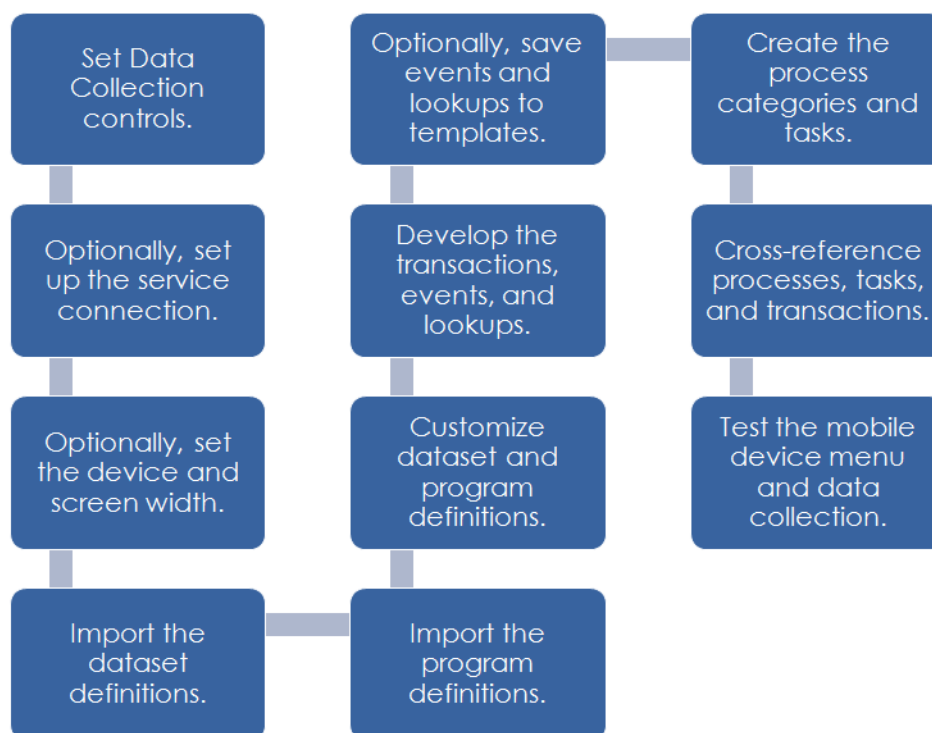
Set Data Collection controls.

Optionally, set up the service connection.

Optionally, set the device and screen width.

Import the dataset definitions.

Import the program definitions.

Customize dataset and program definitions.

Develop the transactions, events, and lookups.

Optionally, save events and lookups to templates.

Create the process categories and tasks.

Cross-reference processes, tasks, and transactions.

Test the mobile device menu and data collection.